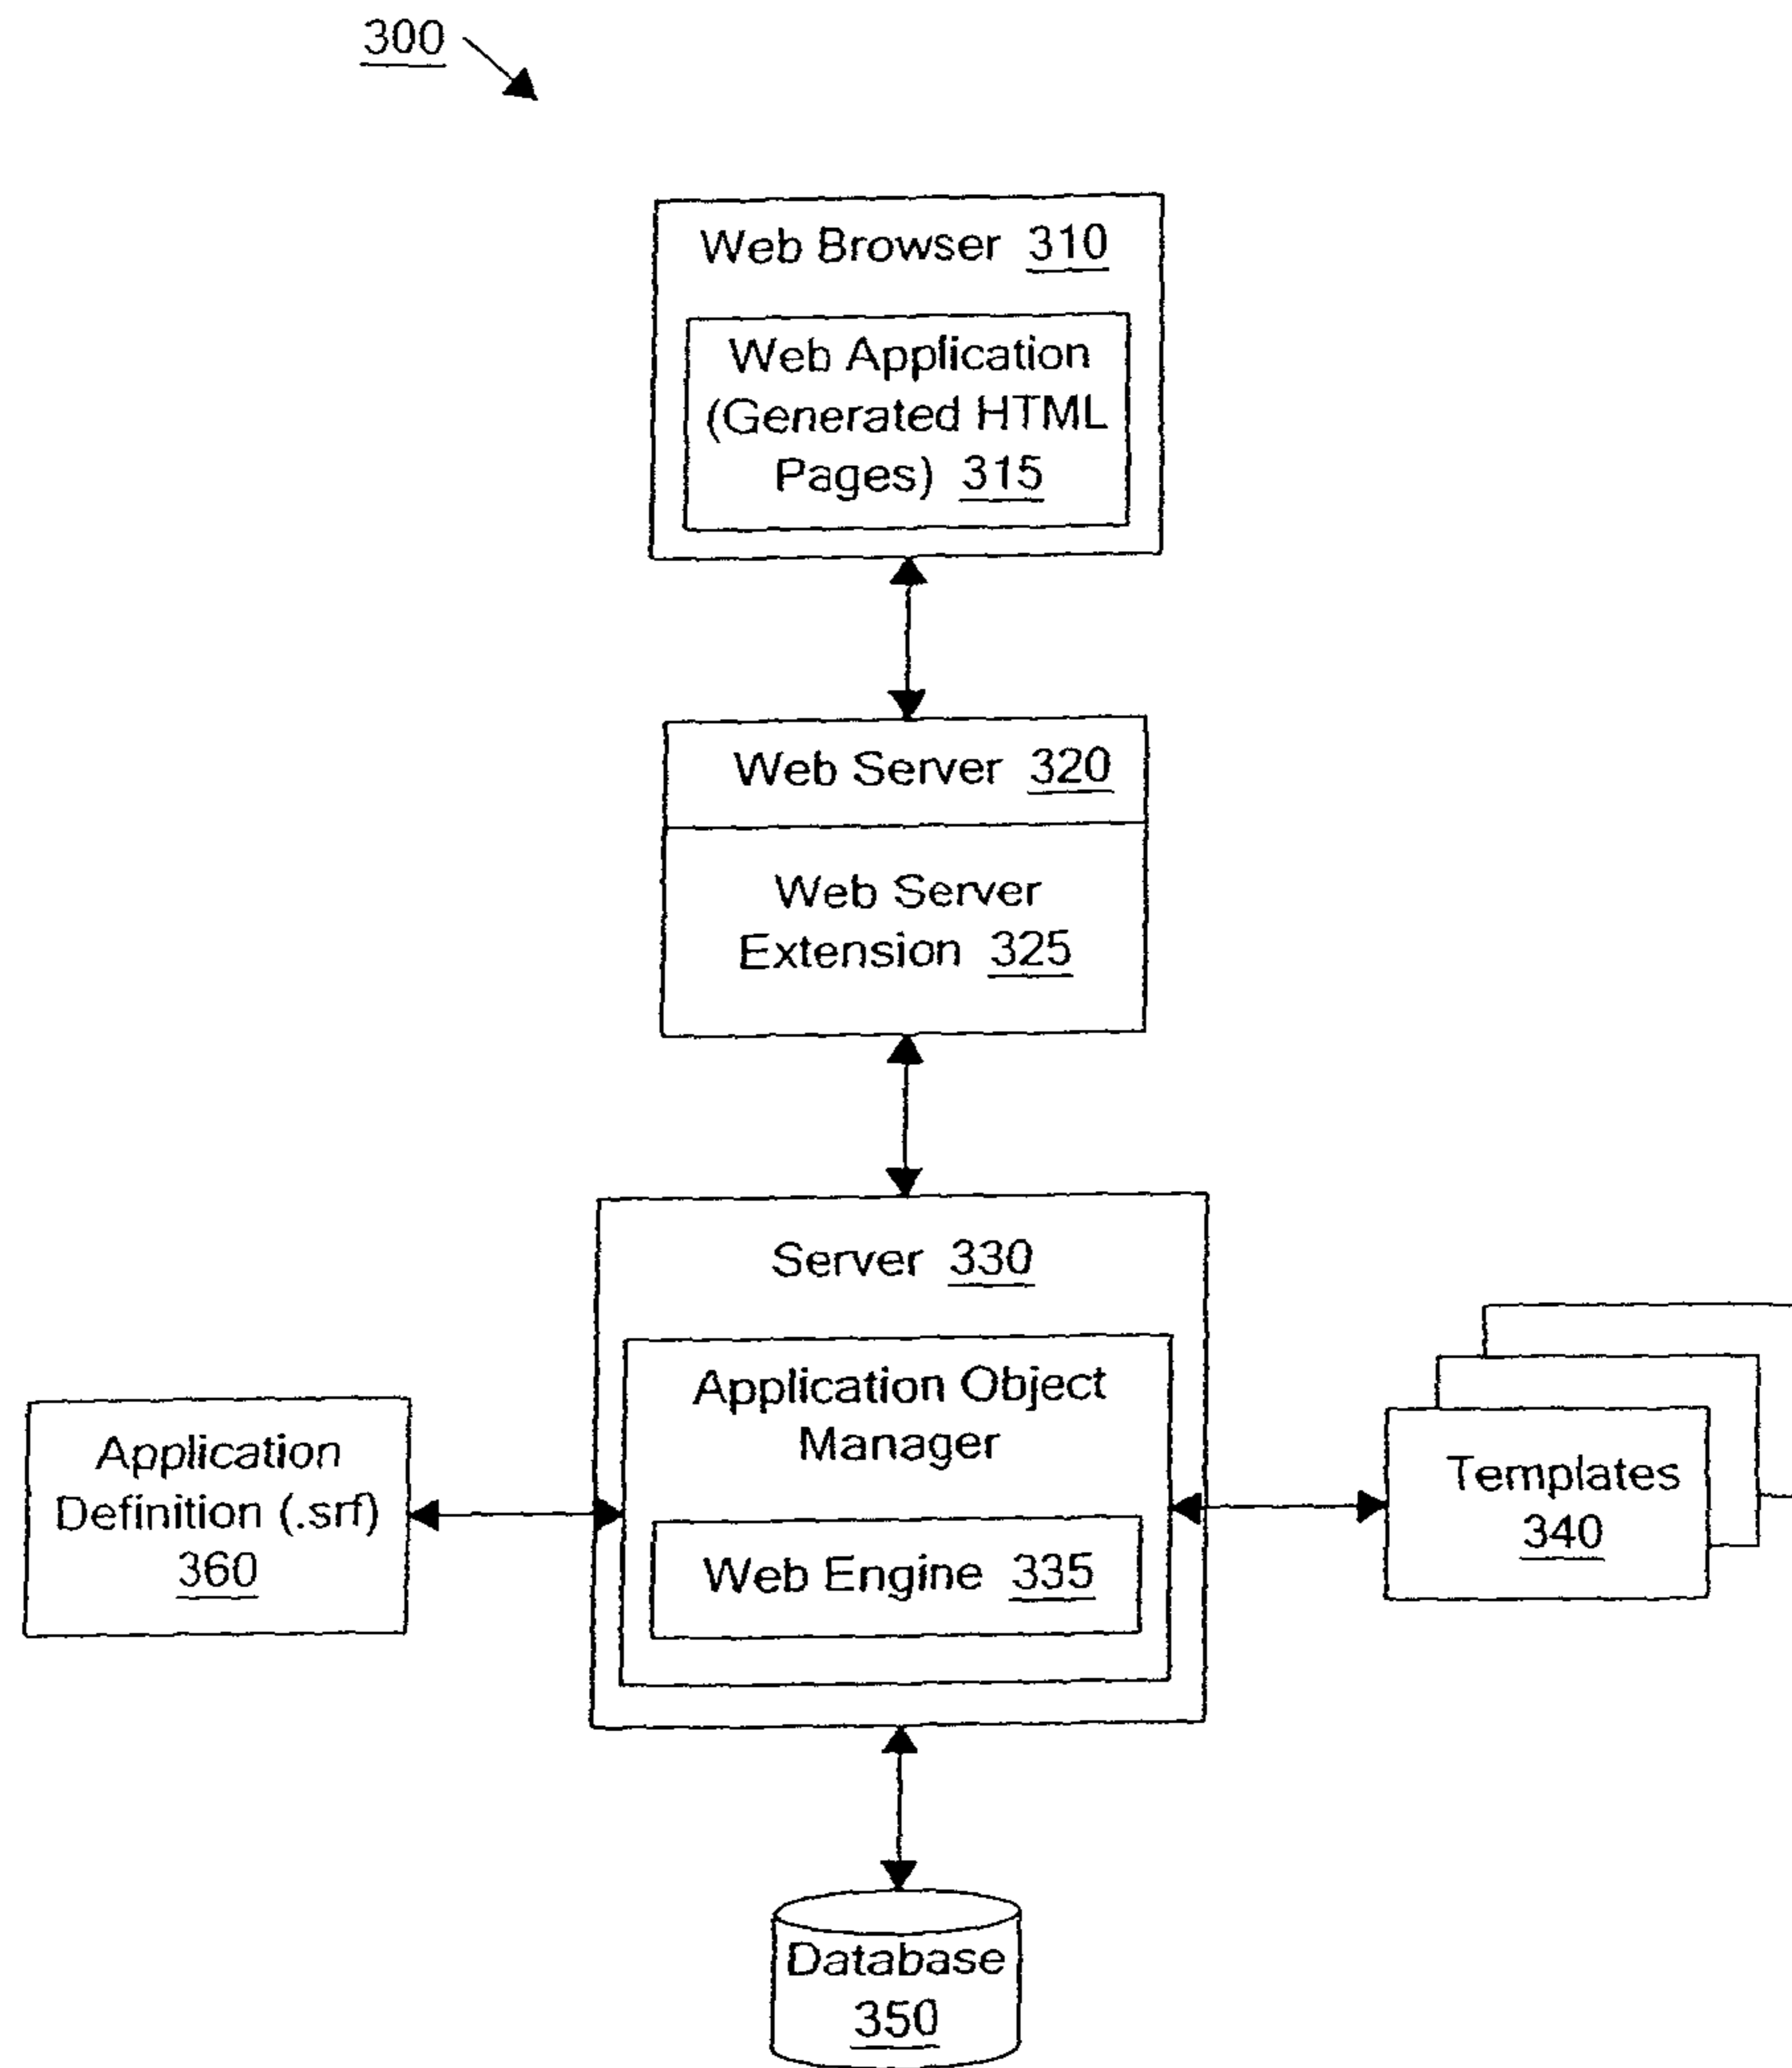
300

Web Browser 310

Web Application (Generated HTML Pages) 315

Web Server 320

Web Server Extension 325

Server 330

Application Object Manager

Web Engine 335

Application Definition (.srf) 360

Templates 340

Database 350